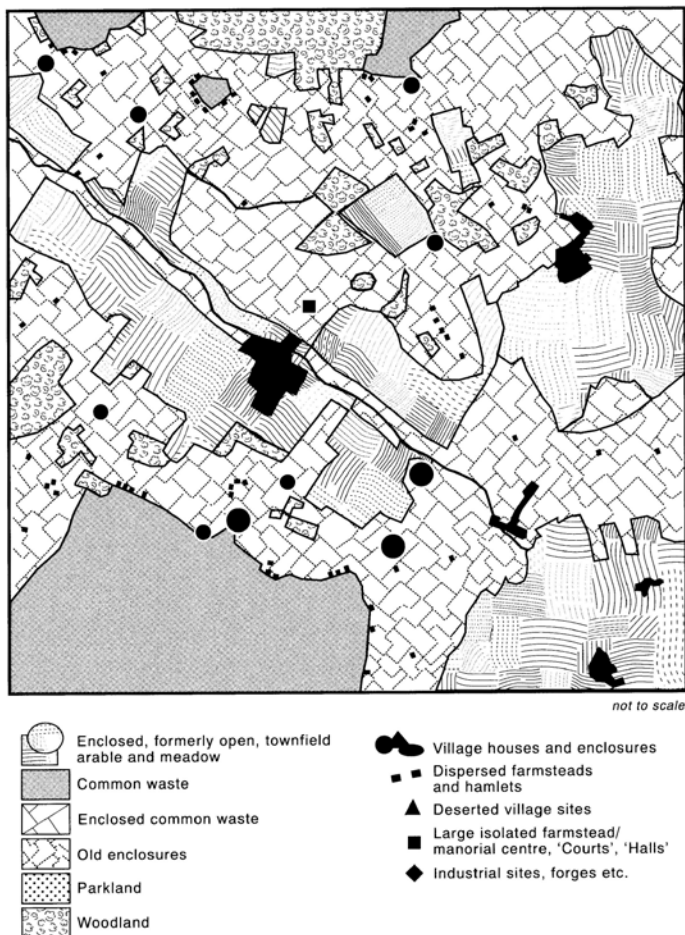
not to scale

Enclosed, formerly open, townfield arable and meadow

Common waste

Enclosed common waste

Old enclosures

Parkland

Woodland

Village houses and enclosures

Dispersed farmsteads and hamlets

Deserted village sites

Large isolated farmstead/ manorial centre, 'Courts', 'Halls'

Industrial sites, forges etc.